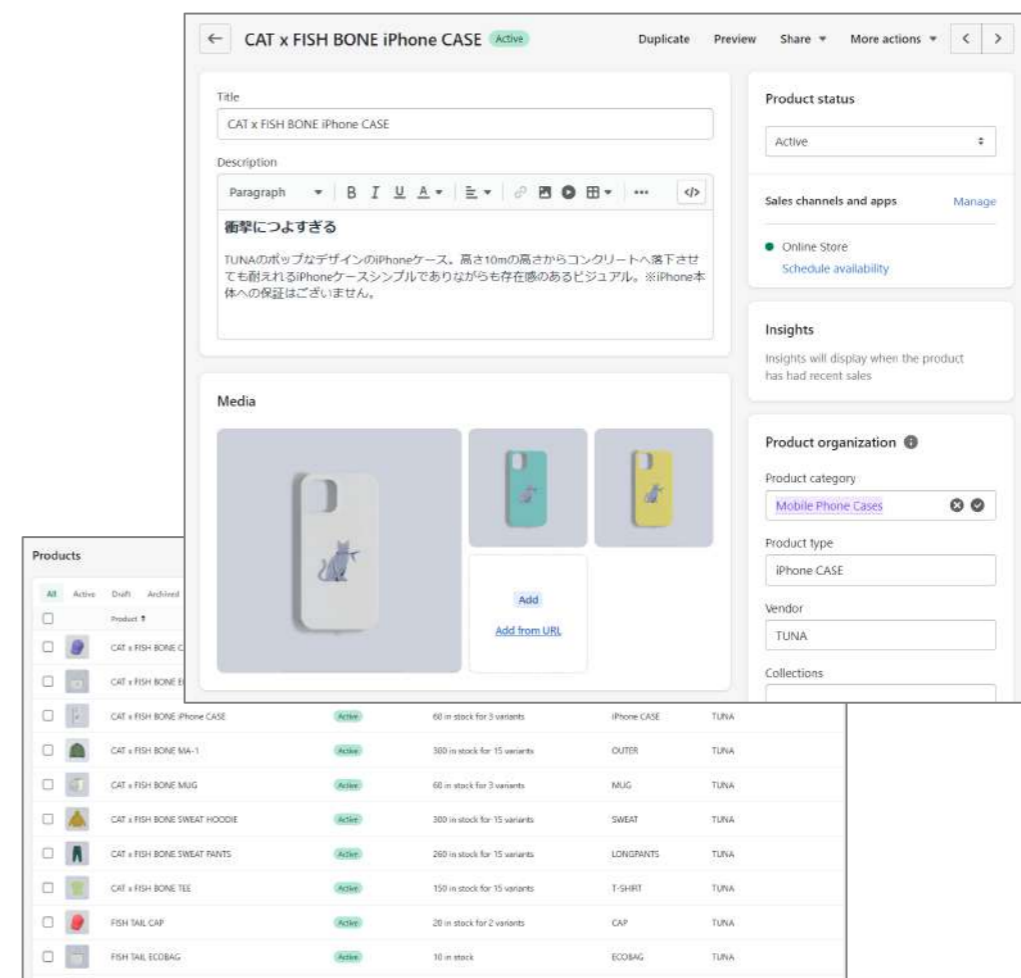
← CAT x FISH BONE iPhone CASE Active Duplicate Preview Share ▾ More actions ▾ < >

Title

CAT x FISH BONE iPhone CASE

Description

Paragraph ▾ B I U A ▾ ≡ ▾ ⋯ </>

衝撃につよすぎる

TUNAのポップなデザインのiPhoneケース。高さ10mの高さからコンクリートへ落下させても耐えれるiPhoneケースシンプルでありながらも存在感のあるビジュアル。※iPhone本体への保証はございません。

Media

Add

Add from URL

Product status

Active

Sales channels and apps Manage

Online Store

Schedule availability

Insights

Insights will display when the product has had recent sales

Product organization

Product category

Mobile Phone Cases

Product type

iPhone CASE

Vendor

TUNA

Collections

Products

All Active Draft Archived

| | Product | | | | |
|---|---|---|---|---|---|
| | CAT x FISH BONE C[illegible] | | | | |
| | CAT x FISH BONE E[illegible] | | | | |
| | CAT x FISH BONE iPhone CASE | Active | 60 in stock for 3 variants | iPhone CASE | TUNA |
| | CAT x FISH BONE MA-1 | Active | 300 in stock for 15 variants | OUTER | TUNA |
| | CAT x FISH BONE MUG | Active | 60 in stock for 3 variants | MUG | TUNA |
| | CAT x FISH BONE SWEAT HOODIE | Active | 300 in stock for 15 variants | SWEAT | TUNA |
| | CAT x FISH BONE SWEAT PANTS | Active | 260 in stock for 15 variants | LONGPANTS | TUNA |
| | CAT x FISH BONE TEE | Active | 150 in stock for 15 variants | T-SHIRT | TUNA |
| | FISH TAIL CAP | Active | 20 in stock for 2 variants | CAP | TUNA |
| | FISH TAIL ECOBAG | Active | 10 in stock | ECOBAG | TUNA |